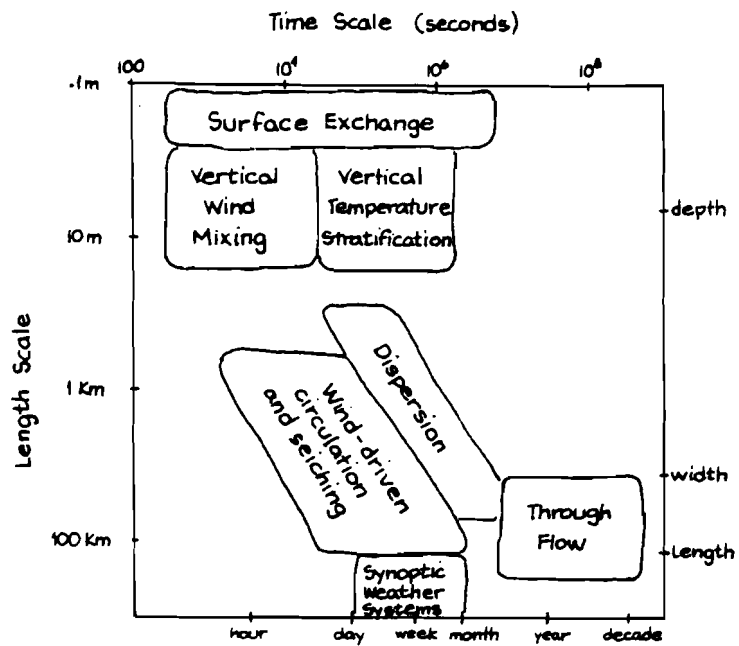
Time Scale (seconds)

100

$10^4$

$10^6$

$10^8$

.1m

10m

1 Km

100 Km

Length Scale

Surface Exchange

Vertical Wind Mixing

Vertical Temperature Stratification

Dispersion

Wind-driven circulation and seiching

Through Flow

Synoptic Weather Systems

depth

width

Length

hour

day

week

month

year

decade